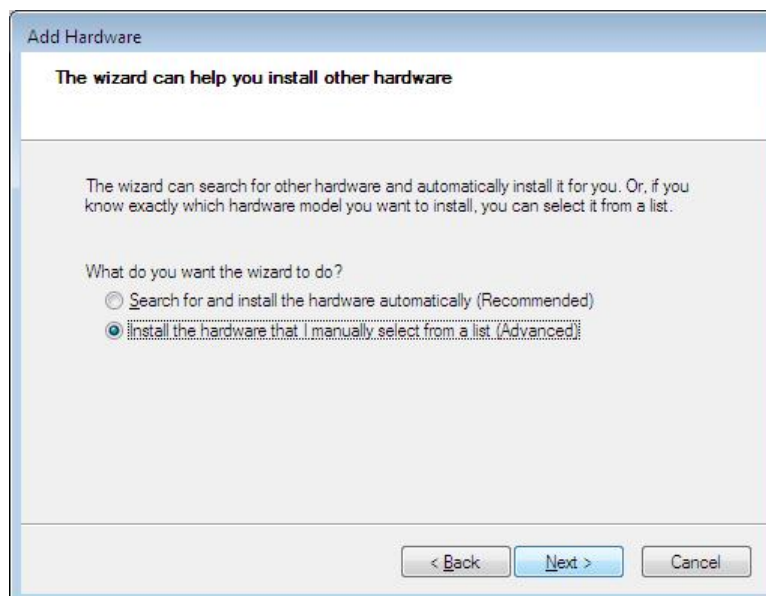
Add Hardware

The wizard can help you install other hardware

The wizard can search for other hardware and automatically install it for you. Or, if you know exactly which hardware model you want to install, you can select it from a list.

What do you want the wizard to do?

Search for and install the hardware automatically (Recommended)

Install the hardware that I manually select from a list (Advanced)

< Back

Next >

Cancel